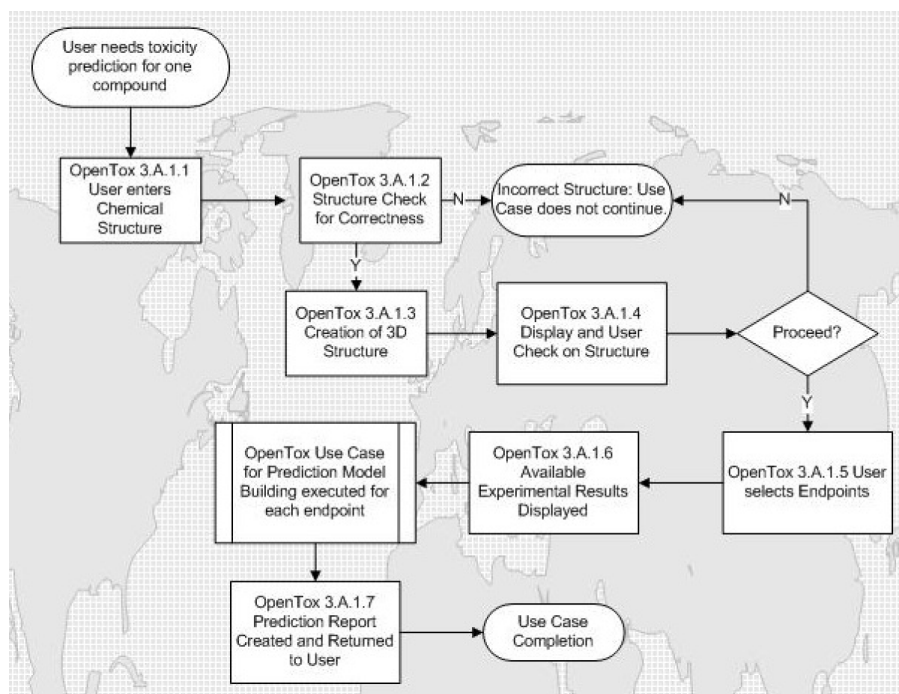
User needs toxicity prediction for one compound

OpenTox 3.A.1.1 User enters Chemical Structure

OpenTox 3.A.1.2 Structure Check for Correctness

N

Incorrect Structure: Use Case does not continue.

N

Y

OpenTox 3.A.1.3 Creation of 3D Structure

OpenTox 3.A.1.4 Display and User Check on Structure

Proceed?

Y

OpenTox Use Case for Prediction Model Building executed for each endpoint

OpenTox 3.A.1.6 Available Experimental Results Displayed

OpenTox 3.A.1.5 User selects Endpoints

OpenTox 3.A.1.7 Prediction Report Created and Returned to User

Use Case Completion